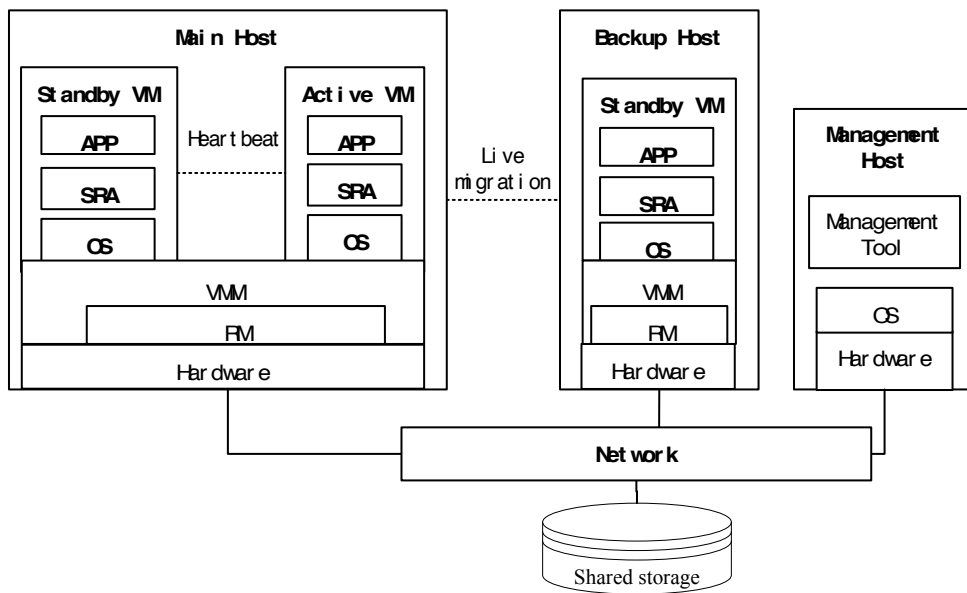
Main Host

Standby VM

APP

SRA

OS

Heartbeat

Active VM

APP

SRA

OS

VMM

RM

Hardware

Live migration

Backup Host

Standby VM

APP

SRA

OS

VMM

RM

Hardware

Management Host

Management Tool

OS

Hardware

Network

Shared storage